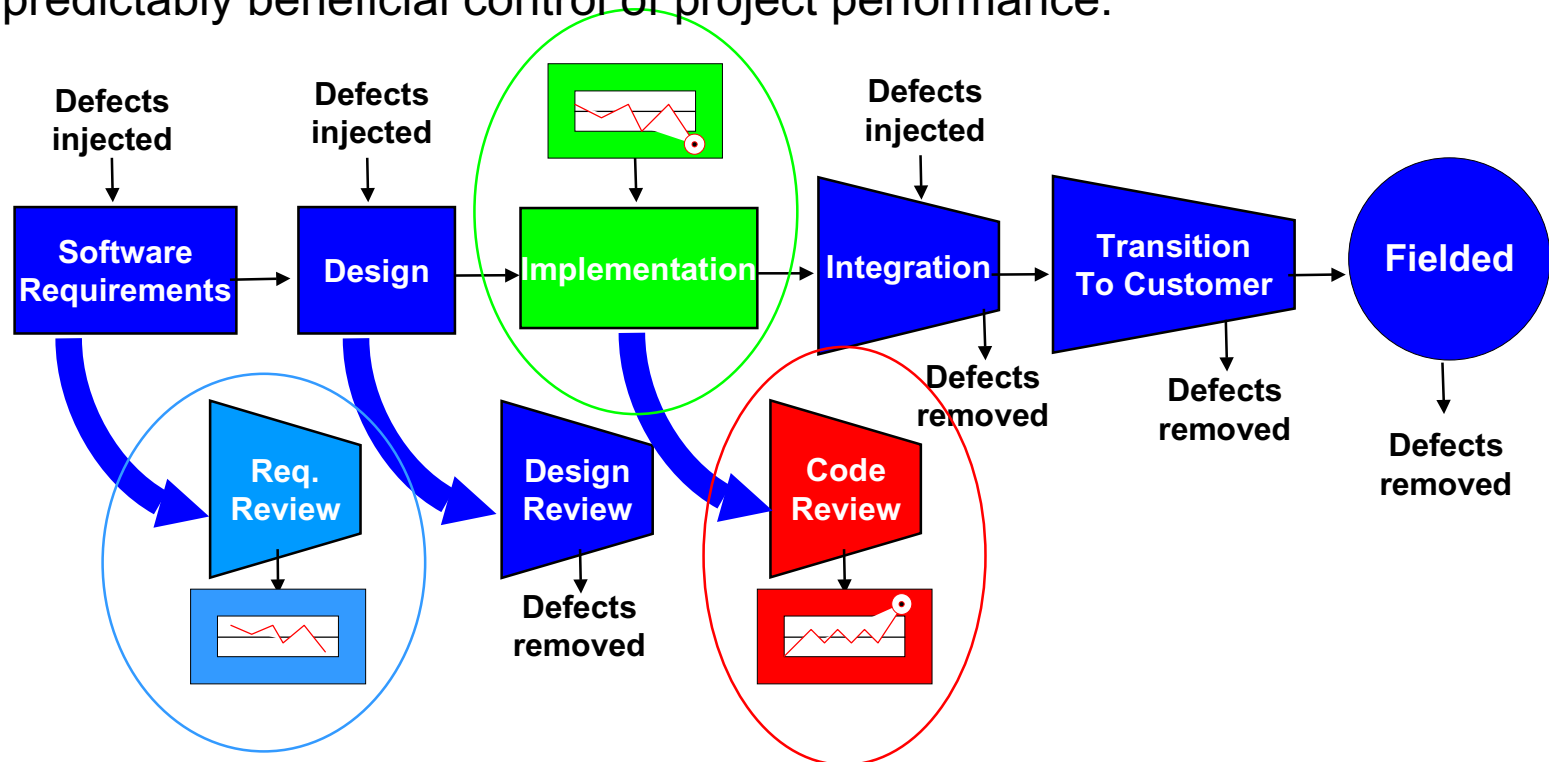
predictably beneficial control of project performance.

Defects injected

Defects injected

Defects injected

Software Requirements

Design

Implementation

Integration

Transition To Customer

Fielded

Defects removed

Defects removed

Defects removed

Req. Review

Design Review

Code Review

Defects removed